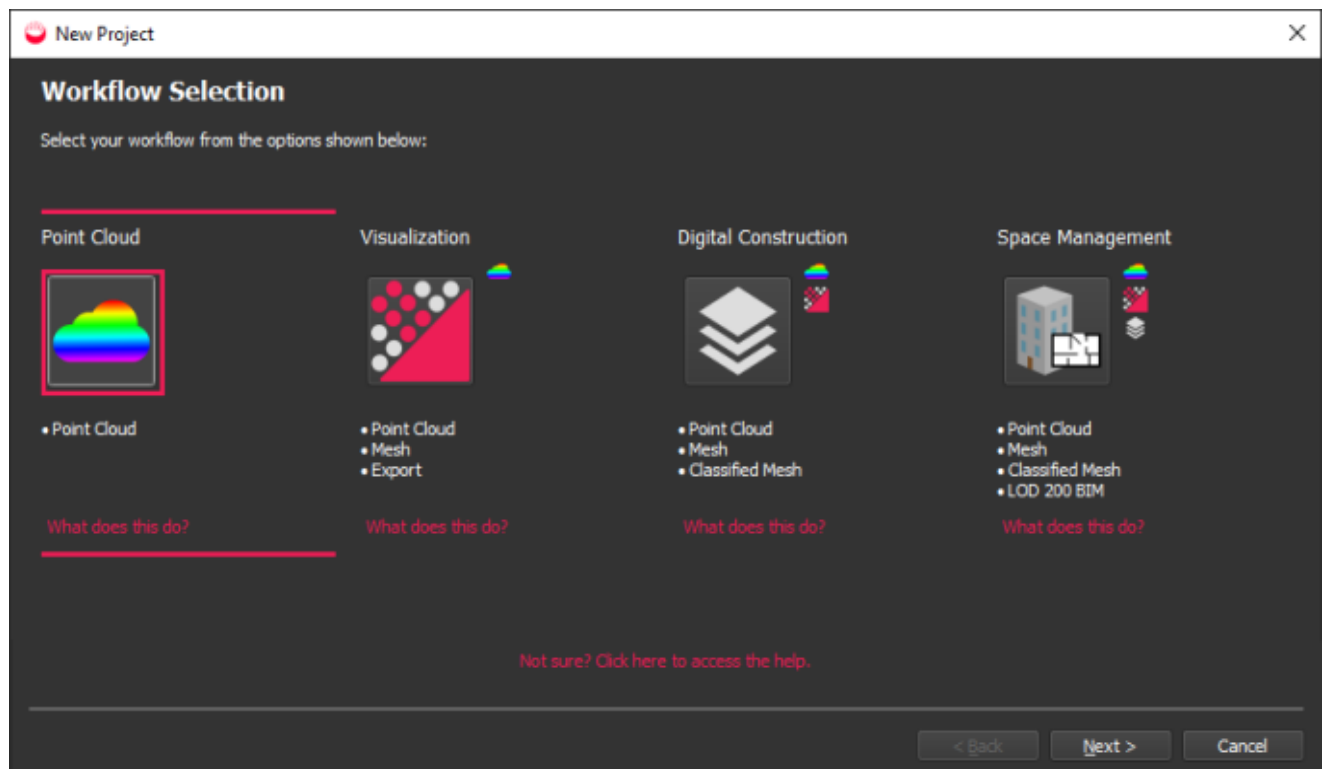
New Project

Workflow Selection

Select your workflow from the options shown below:

Point Cloud

• Point Cloud

What does this do?

Visualization

• Point Cloud
• Mesh
• Export

What does this do?

Digital Construction

• Point Cloud
• Mesh
• Classified Mesh

What does this do?

Space Management

• Point Cloud
• Mesh
• Classified Mesh
• LOD 200 BIM

What does this do?

Not sure? Click here to access the help.

< Back

Next >

Cancel